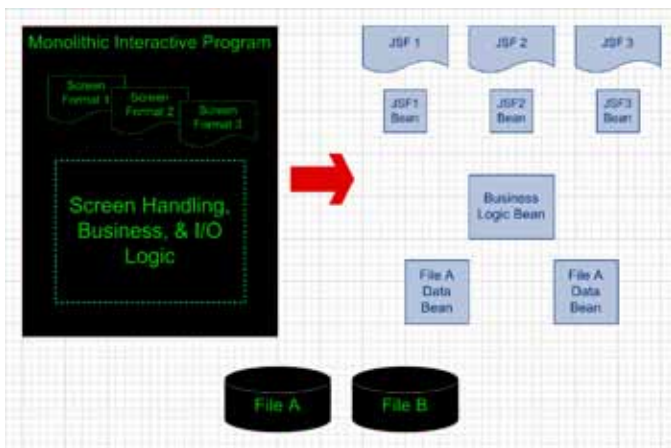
Monolithic Interactive Program

Screen Format 1

Screen Format 2

Screen Format 3

Screen Handling, Business, & I/O Logic

JSF 1

JSF 2

JSF 3

JSF1 Bean

JSF2 Bean

JSF3 Bean

Business Logic Bean

File A Data Bean

File A Data Bean

File A

File B